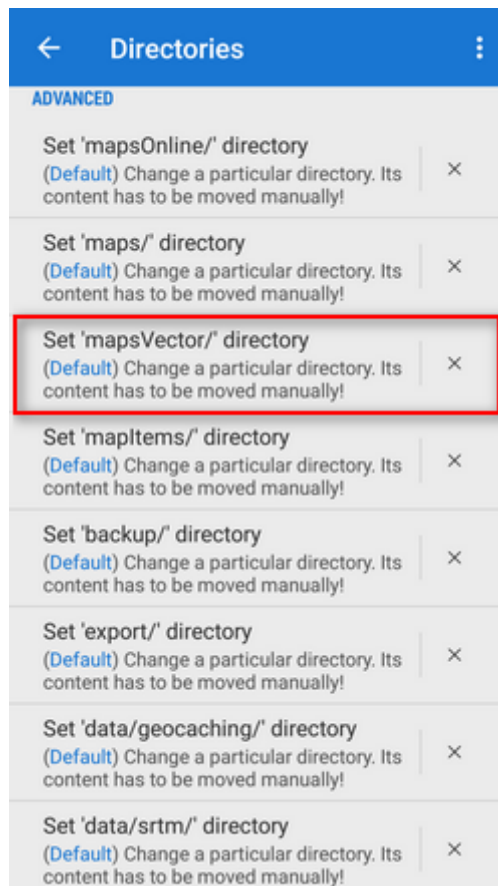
Directories

ADVANCED

Set 'mapsOnline/' directory
(Default) Change a particular directory. Its content has to be moved manually!

Set 'maps/' directory
(Default) Change a particular directory. Its content has to be moved manually!

Set 'mapsVector/' directory
(Default) Change a particular directory. Its content has to be moved manually!

Set 'mapItems/' directory
(Default) Change a particular directory. Its content has to be moved manually!

Set 'backup/' directory
(Default) Change a particular directory. Its content has to be moved manually!

Set 'export/' directory
(Default) Change a particular directory. Its content has to be moved manually!

Set 'data/geocaching/' directory
(Default) Change a particular directory. Its content has to be moved manually!

Set 'data/srtm/' directory
(Default) Change a particular directory. Its content has to be moved manually!